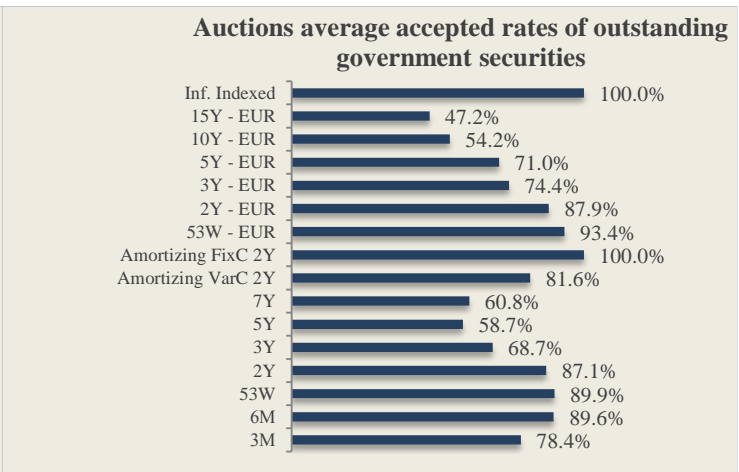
Auctions average accepted rates of outstanding government securities

| Security | Rate |
|---|---|
| Inf. Indexed | 100.0% |
| 15Y - EUR | 47.2% |
| 10Y - EUR | 54.2% |
| 5Y - EUR | 71.0% |
| 3Y - EUR | 74.4% |
| 2Y - EUR | 87.9% |
| 53W - EUR | 93.4% |
| Amortizing FixC 2Y | 100.0% |
| Amortizing VarC 2Y | 81.6% |
| 7Y | 60.8% |
| 5Y | 58.7% |
| 3Y | 68.7% |
| 2Y | 87.1% |
| 53W | 89.9% |
| 6M | 89.6% |
| 3M | 78.4% |